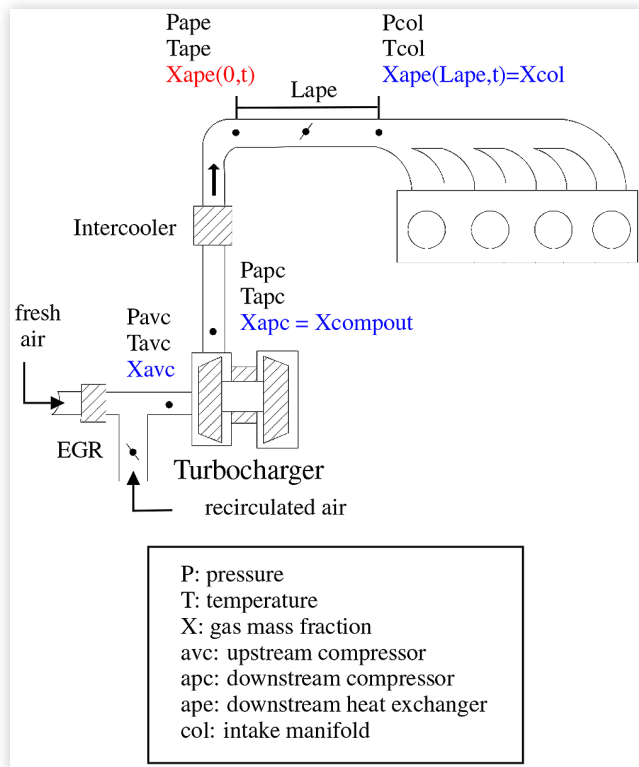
Pape
Tape
Xape(0,t)

Pcol
Tcol
Xape(Lape,t)=Xcol

Lape

Intercooler

Papc
Tapc
Xapc = Xcompout

fresh air

Pavc
Tavc
Xavc

EGR

Turbocharger

recirculated air

P: pressure
T: temperature
X: gas mass fraction
avc: upstream compressor
apc: downstream compressor
ape: downstream heat exchanger
col: intake manifold